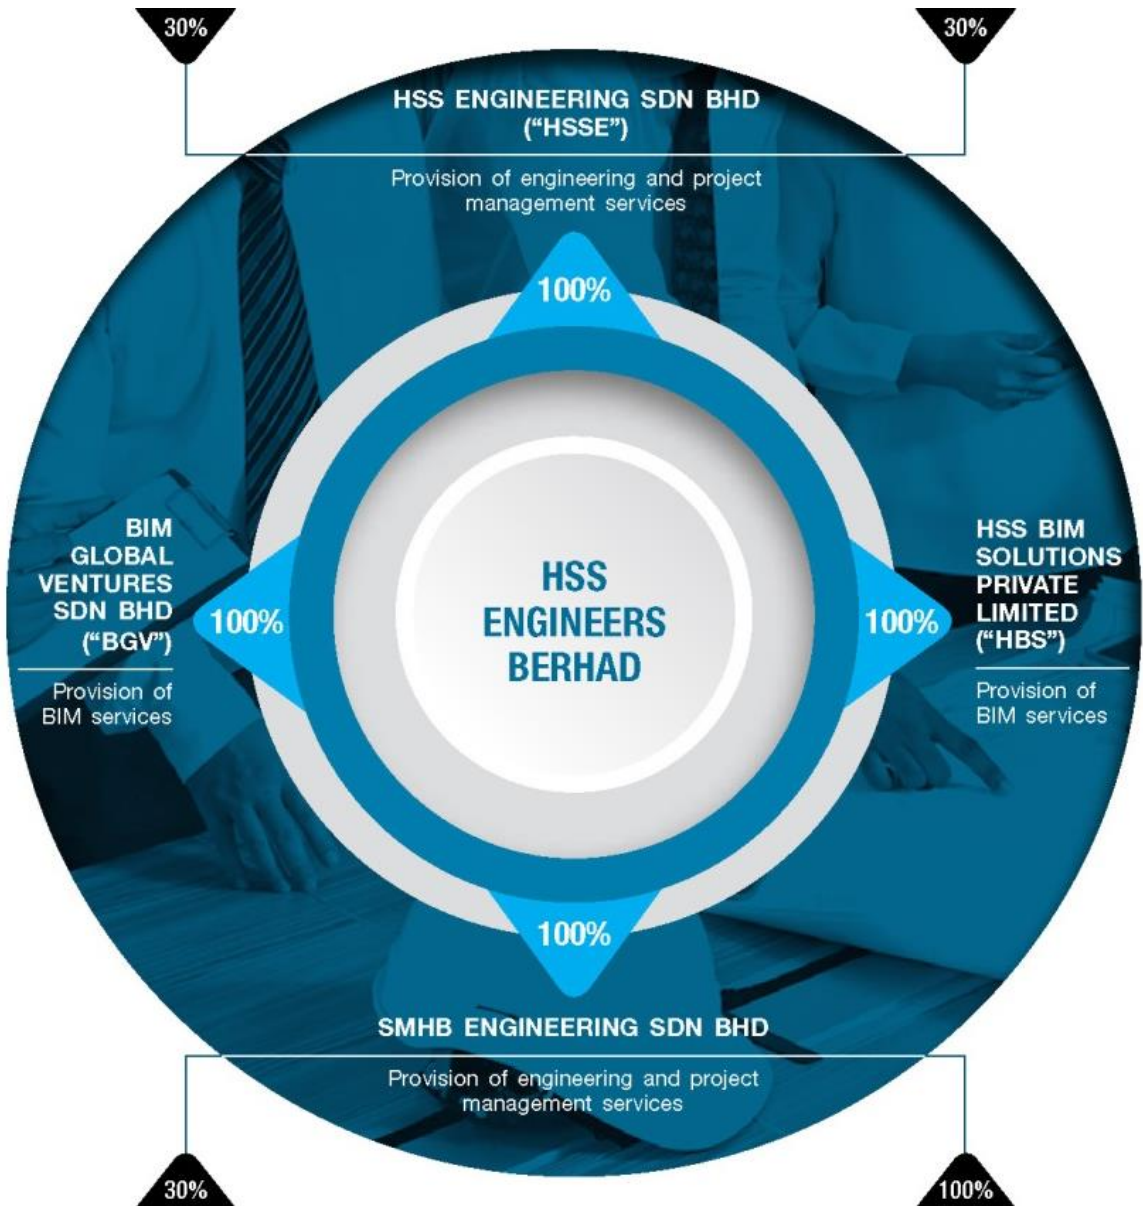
30%

30%

HSS ENGINEERING SDN BHD ("HSSE")

Provision of engineering and project management services

100%

BIM GLOBAL VENTURES SDN BHD ("BGV")

Provision of BIM services

100%

HSS ENGINEERS BERHAD

100%

HSS BIM SOLUTIONS PRIVATE LIMITED ("HBS")

Provision of BIM services

100%

SMHB ENGINEERING SDN BHD

Provision of engineering and project management services

30%

100%